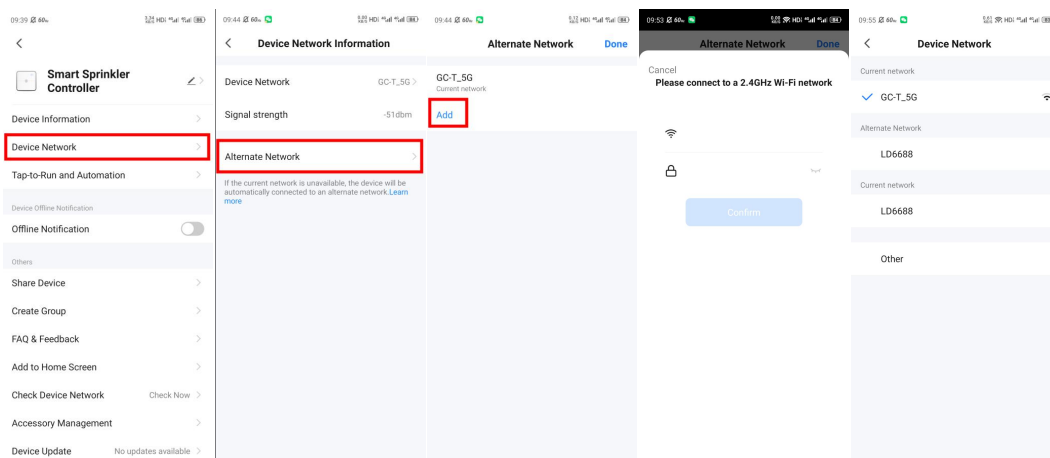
09:39

Smart Sprinkler Controller

Device Information

Device Network

Tap-to-Run and Automation

Device Offline Notification

Offline Notification

Others

Share Device

Create Group

FAQ & Feedback

Add to Home Screen

Check Device Network Check Now

Accessory Management

Device Update No updates available

09:44

Device Network Information

Device Network GC-T_5G

Signal strength -51dbm

Alternate Network

If the current network is unavailable, the device will be automatically connected to an alternate network.Learn more

09:44

Alternate Network Done

GC-T_5G
Current network

Add

09:53

Alternate Network Done

Cancel
Please connect to a 2.4GHz Wi-Fi network

Confirm

09:55

Device Network

Current network

GC-T_5G

Alternate Network

LD6688

Current network

LD6688

Other